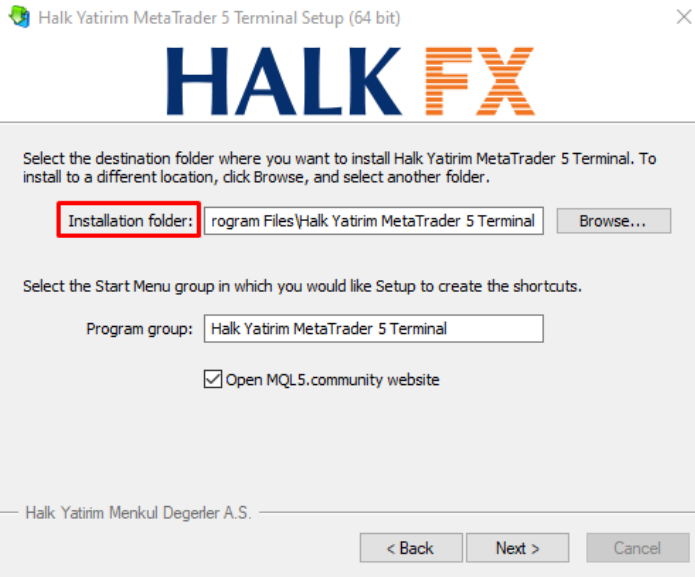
Halk Yatirim MetaTrader 5 Terminal Setup (64 bit)

HALK FX

Select the destination folder where you want to install Halk Yatirim MetaTrader 5 Terminal. To install to a different location, click Browse, and select another folder.

Installation folder: rogram Files\Halk Yatirim MetaTrader 5 Terminal Browse...

Select the Start Menu group in which you would like Setup to create the shortcuts.

Program group: Halk Yatirim MetaTrader 5 Terminal

Open MQL5.community website

Halk Yatirim Menkul Degerler A.S.

< Back Next > Cancel